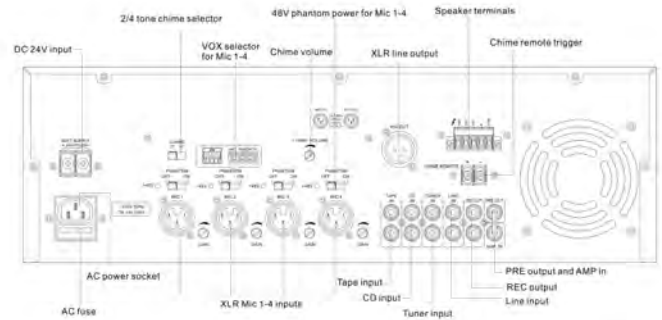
2/4 tone chime selector

48V phantom power for Mic 1-4

Speaker terminals

DC 24V input

VOX selector for Mic 1-4

Chime volume

XLR line output

Chime remote trigger

AC power socket

Tape input

PRE output and AMP in

CD input

REC output

Line input

AC fuse

XLR Mic 1-4 inputs

Tuner input